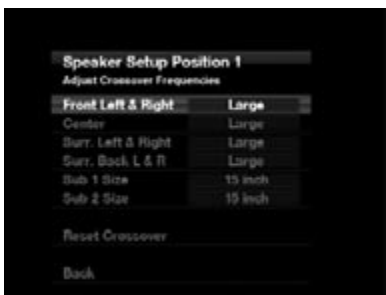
Speaker Setup Position 1
Adjust Crossover Frequencies

| Front Left & Right | Large |
|---|---|
| Center | Large |
| Surr. Left & Right | Large |
| Surr. Back L & R | Large |
| Sub 1 Size | 15 inch |
| Sub 2 Size | 15 inch |

Reset Crossover

Back